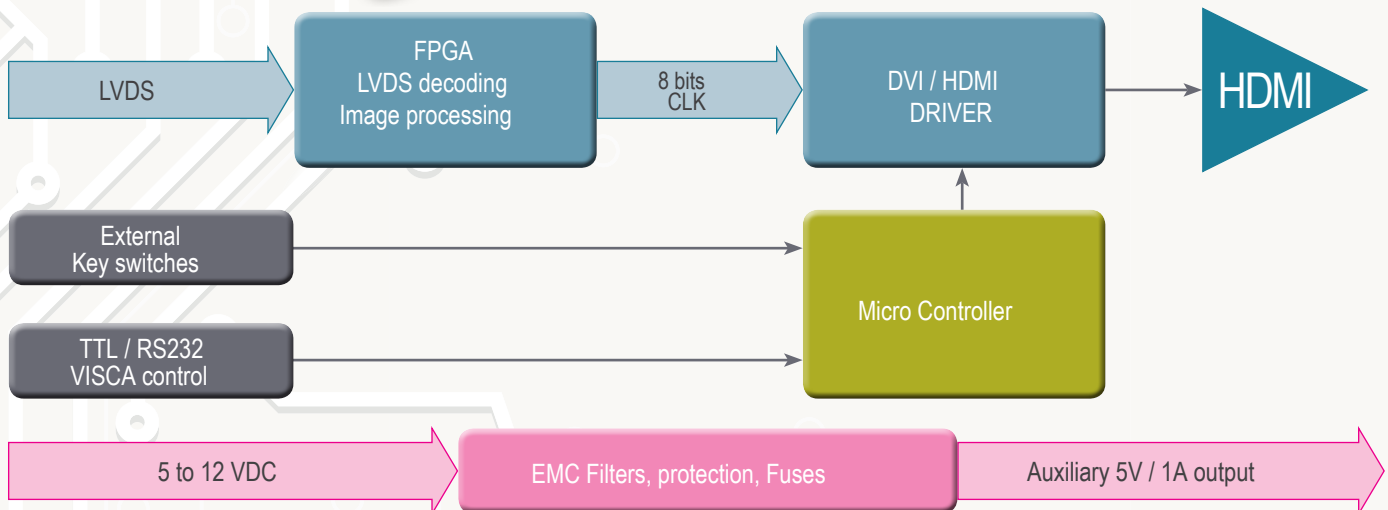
LVDS

FPGA
LVDS decoding
Image processing

8 bits
CLK

DVI / HDMI
DRIVER

HDMI

External
Key switches

Micro Controller

TTL / RS232
VISCA control

5 to 12 VDC

EMC Filters, protection, Fuses

Auxiliary 5V / 1A output